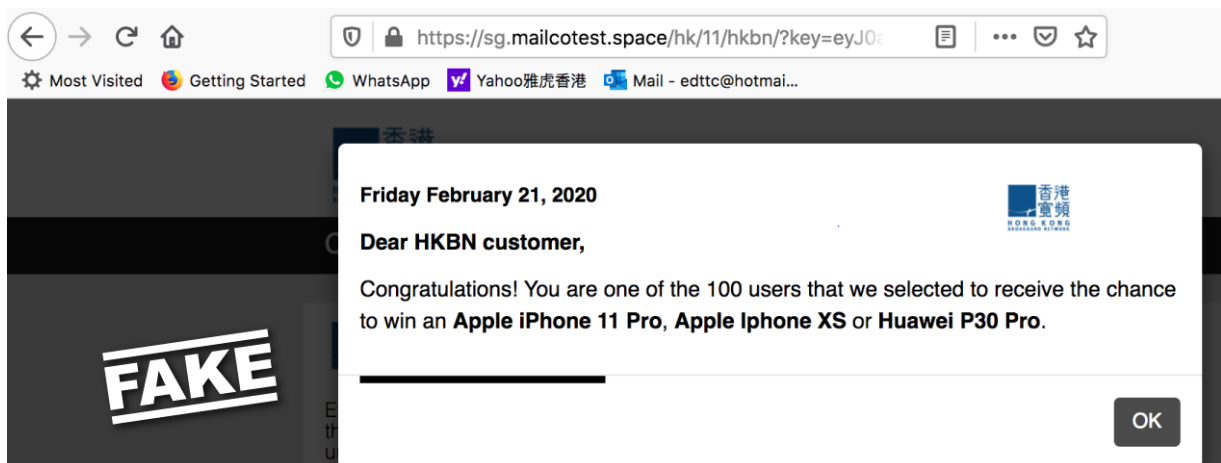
https://sg.mailcotest.space/hk/11/hkbn/?key=eyJ0a

Most Visited Getting Started WhatsApp Yahoo雅虎香港 Mail - edttc@hotmai...

香港

Friday February 21, 2020

香港寬頻 HONG KONG BROADBAND NETWORK

Dear HKBN customer,

Congratulations! You are one of the 100 users that we selected to receive the chance to win an **Apple iPhone 11 Pro**, **Apple Iphone XS** or **Huawei P30 Pro**.

FAKE

OK